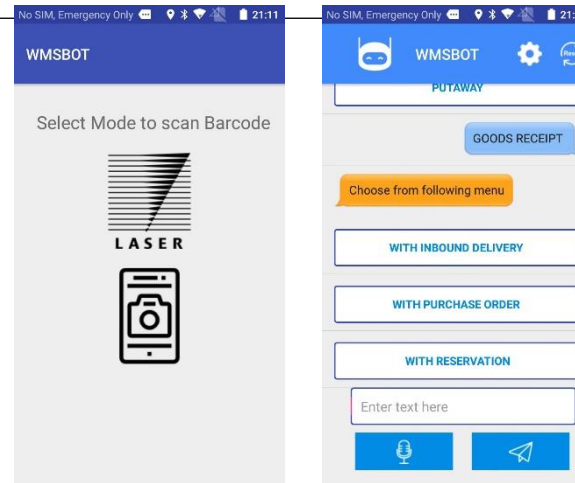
No SIM, Emergency Only 21:11

WMSBOT

Select Mode to scan Barcode

LASER

No SIM, Emergency Only 21:

WMSBOT

PUTAWAY

GOODS RECEIPT

Choose from following menu

WITH INBOUND DELIVERY

WITH PURCHASE ORDER

WITH RESERVATION

Enter text here